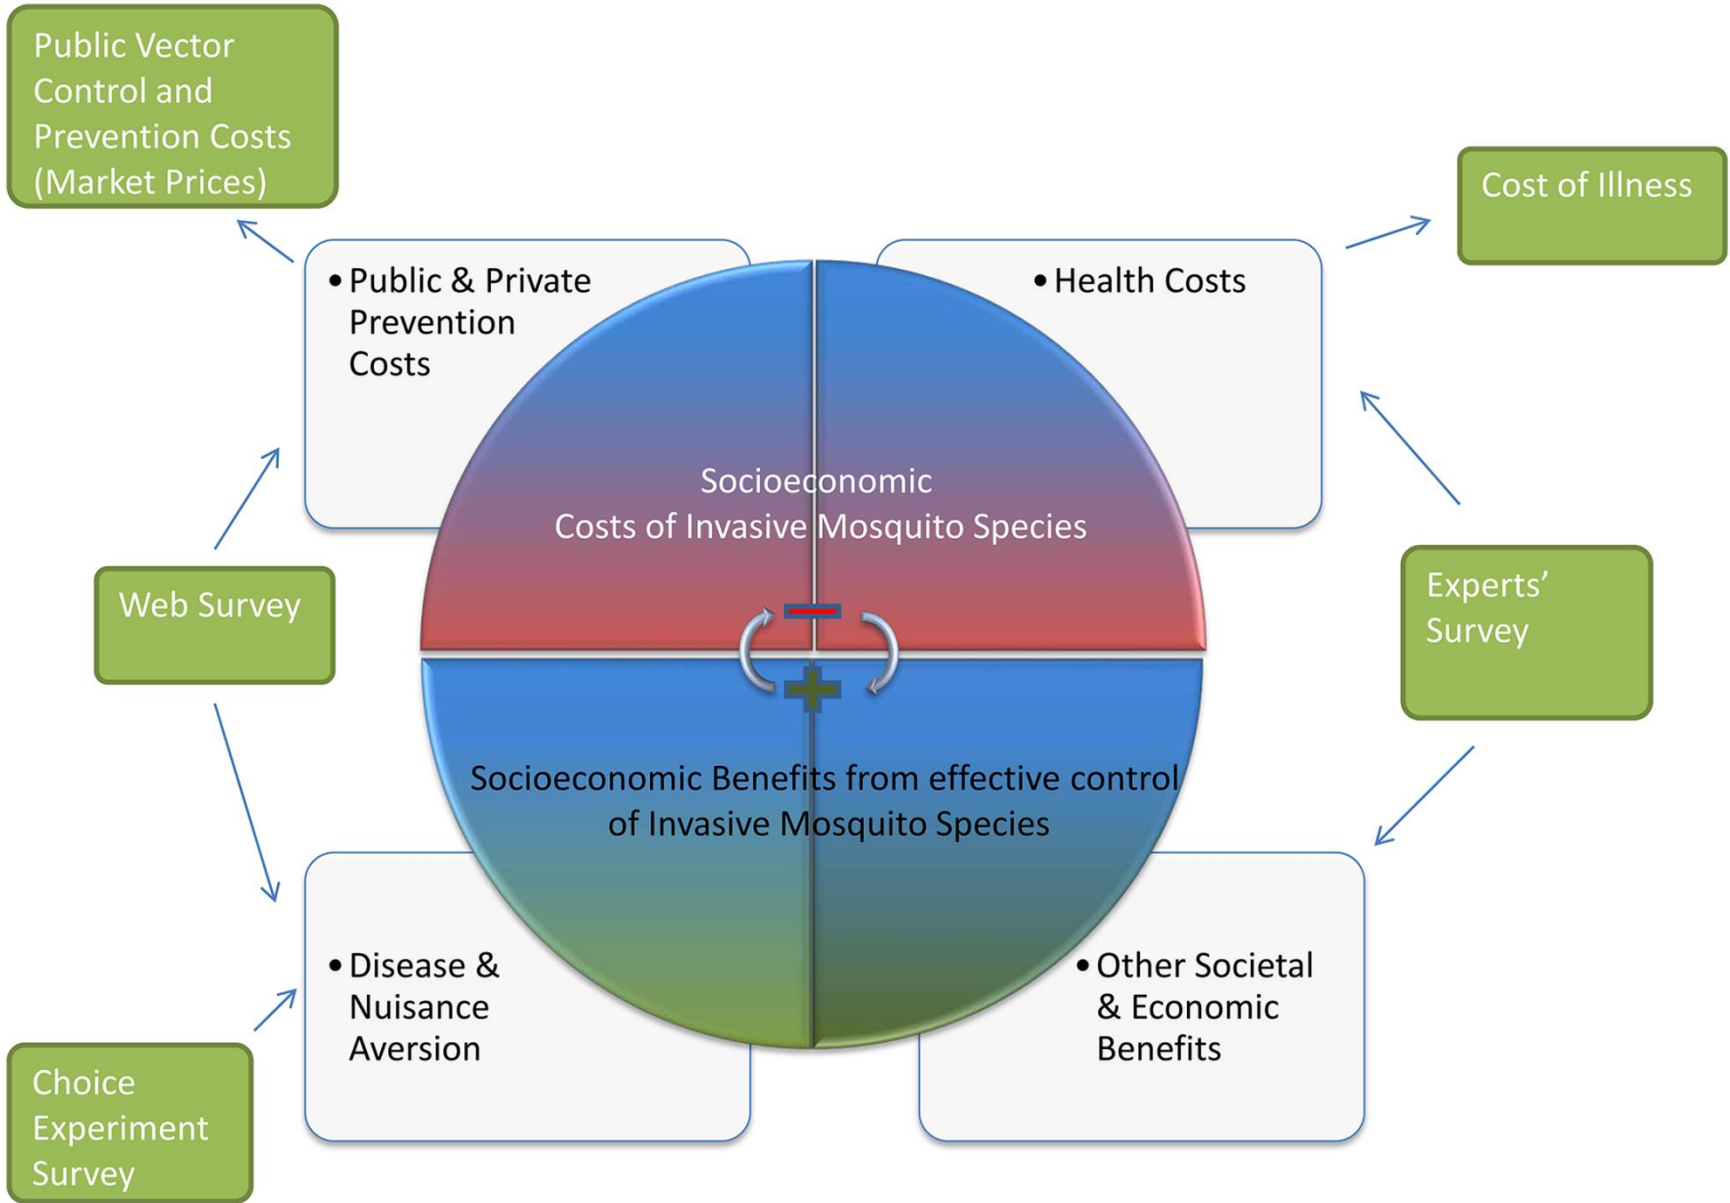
Public Vector Control and Prevention Costs (Market Prices)

Cost of Illness

• Public & Private Prevention Costs

• Health Costs

Socioeconomic Costs of Invasive Mosquito Species

Web Survey

Experts' Survey

Socioeconomic Benefits from effective control of Invasive Mosquito Species

• Disease & Nuisance Aversion

• Other Societal & Economic Benefits

Choice Experiment Survey